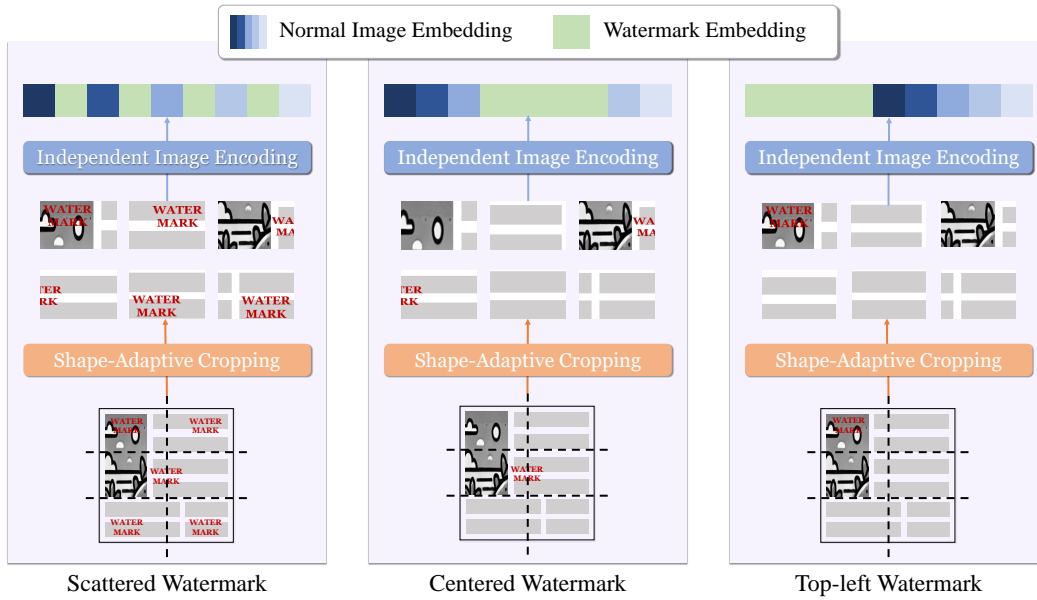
Normal Image Embedding
Watermark Embedding

Independent Image Encoding

WATER MARK
WATER MARK
WA RK
ER RK
WATER MARK
WATER MARK

Shape-Adaptive Cropping

WATER MARK
WATER MARK
WATER MARK
WATER MARK
WATER MARK

Scattered Watermark

Independent Image Encoding

ER RK

Shape-Adaptive Cropping

WATER MARK

Centered Watermark

Independent Image Encoding

WATER MARK

Shape-Adaptive Cropping

WATER MARK

Top-left Watermark